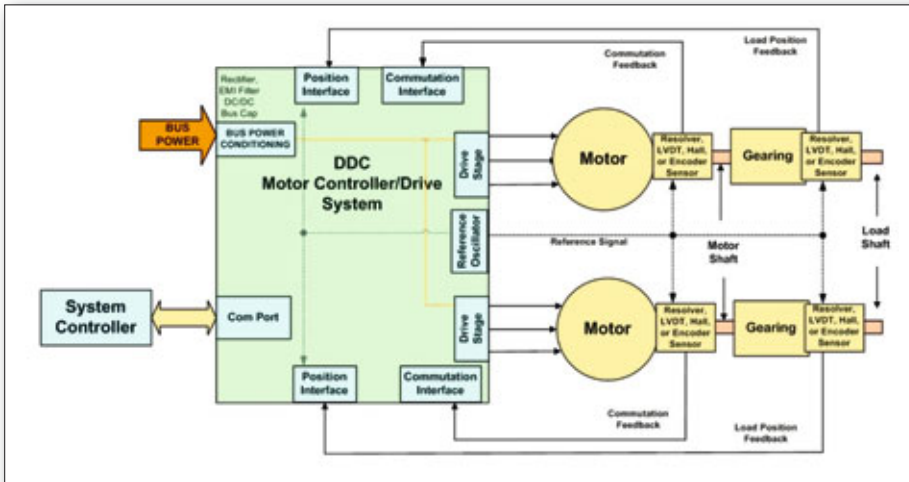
Load Position Feedback

Commutation Feedback

Position Interface

Commutation Interface

Rectifier, EMI Filter DC/DC Bus Cap

BUS POWER

BUS POWER CONDITIONING

DDC Motor Controller/Drive System

Drive Stage

Motor

Resolver, LVDT, Hall, or Encoder Sensor

Gearing

Resolver, LVDT, Hall, or Encoder Sensor

Reference Oscillator

Reference Signal

Motor Shaft

Load Shaft

System Controller

Com Port

Drive Stage

Motor

Resolver, LVDT, Hall, or Encoder Sensor

Gearing

Resolver, LVDT, Hall, or Encoder Sensor

Position Interface

Commutation Interface

Commutation Feedback

Load Position Feedback